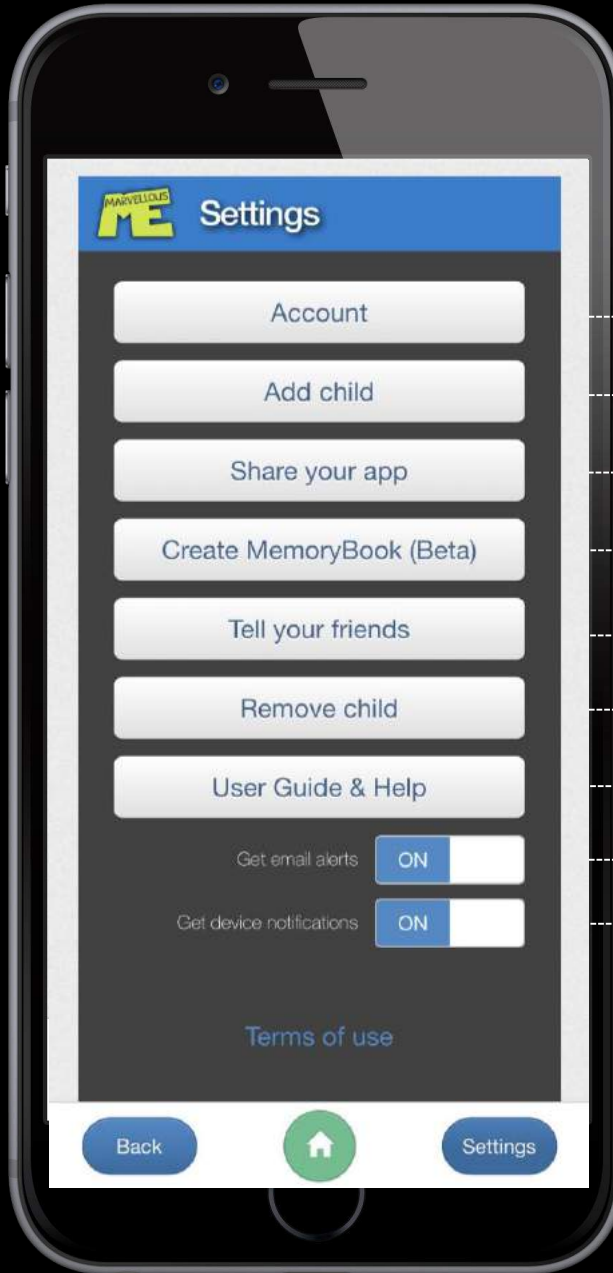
MARVELLOUS ME

Settings

Account

Add child

Share your app

Create MemoryBook (Beta)

Tell your friends

Remove child

User Guide & Help

Get email alerts ON

Get device notifications ON

Terms of use

Back

Settings